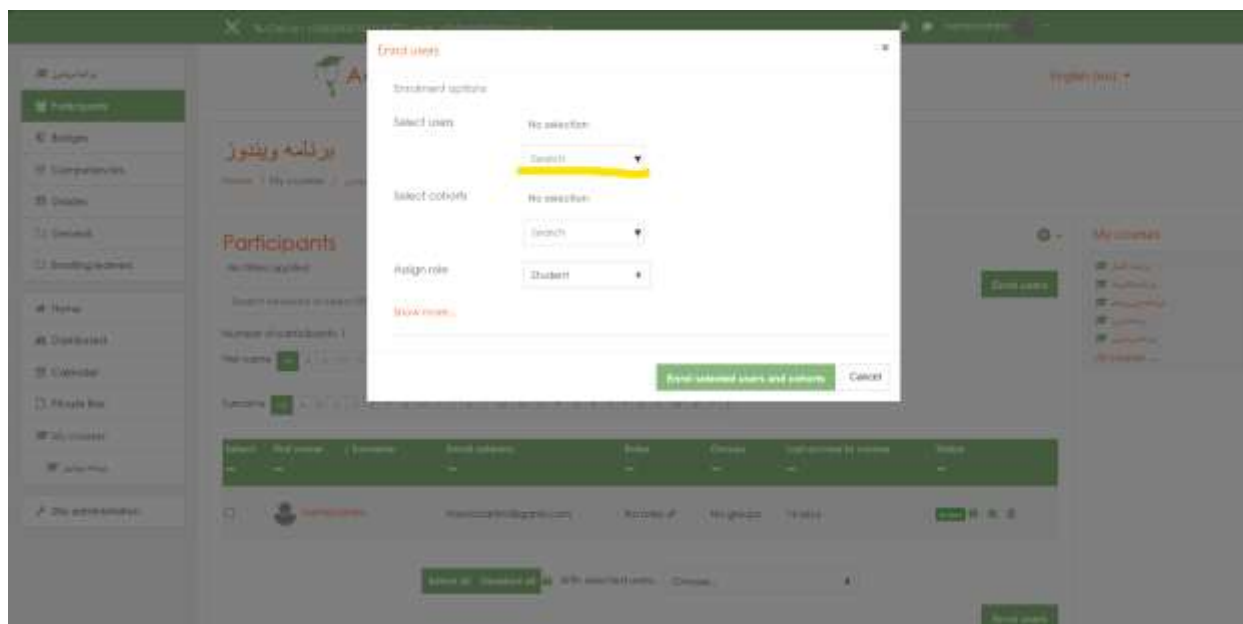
Enrol users

Enrolment options

Select users No selection

Search

Select cohorts No selection

Search

Assign role Student

Show more...

Enrol selected users and cohorts Cancel

English (en)

Participants
Badges
Competencies
Grades
General
Home
Dashboard
Calendar
Private files
My courses
Site administration

برنامه ویندوز

Home / My courses

Participants
No filters applied

Number of participants: 1

First name
Surname

Enrol users

My courses

Select | First name / Surname | Email address | Roles | Groups | Last access to course | Status

No groups

Select all | Deselect all | With selected users... Choose...

Enrol users